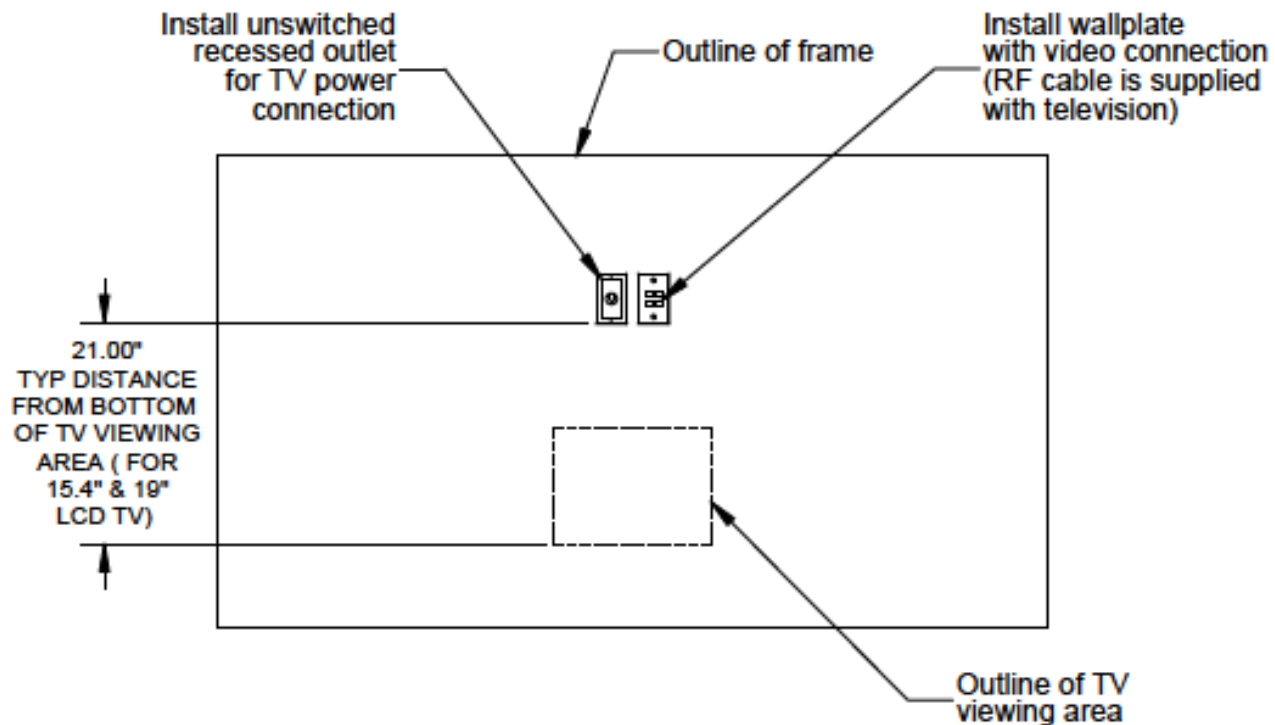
Install unswitched recessed outlet for TV power connection

Outline of frame

Install wallplate with video connection (RF cable is supplied with television)

21.00"
TYP DISTANCE FROM BOTTOM OF TV VIEWING AREA ( FOR 15.4" & 19" LCD TV)

Outline of TV viewing area